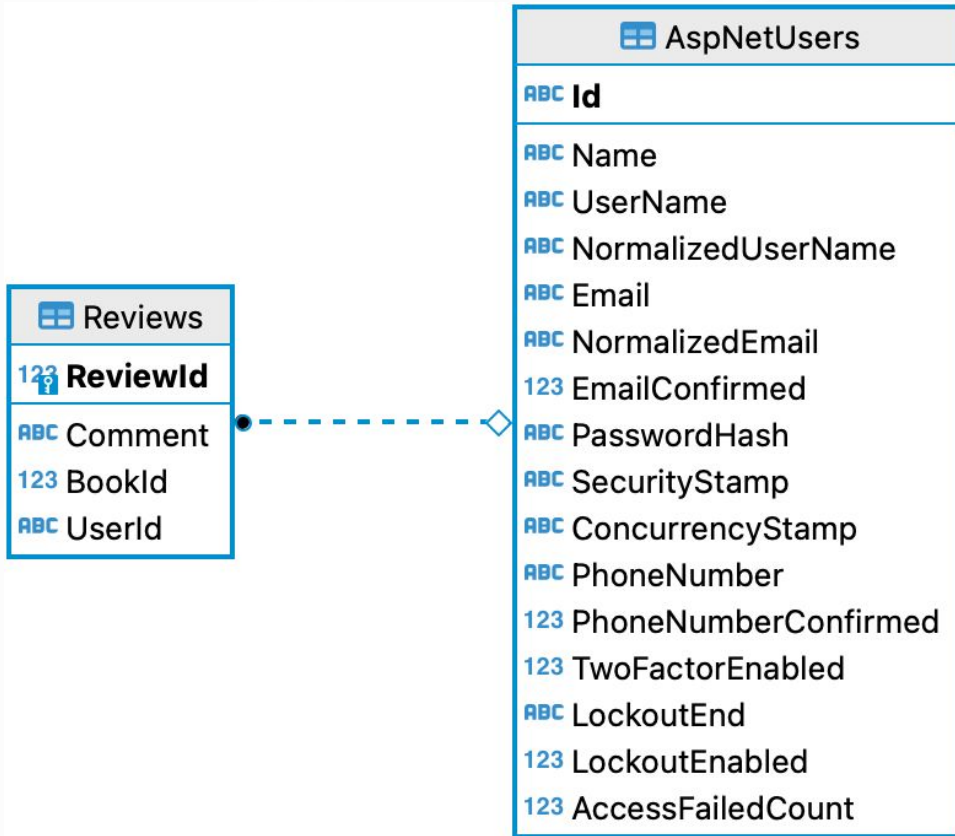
Reviews

123 ReviewId

ABC Comment
123 BookId
ABC UserId

AspNetUsers

ABC Id

ABC Name
ABC UserName
ABC NormalizedUserName
ABC Email
ABC NormalizedEmail
123 EmailConfirmed
ABC PasswordHash
ABC SecurityStamp
ABC ConcurrencyStamp
ABC PhoneNumber
123 PhoneNumberConfirmed
123 TwoFactorEnabled
ABC LockoutEnd
123 LockoutEnabled
123 AccessFailedCount